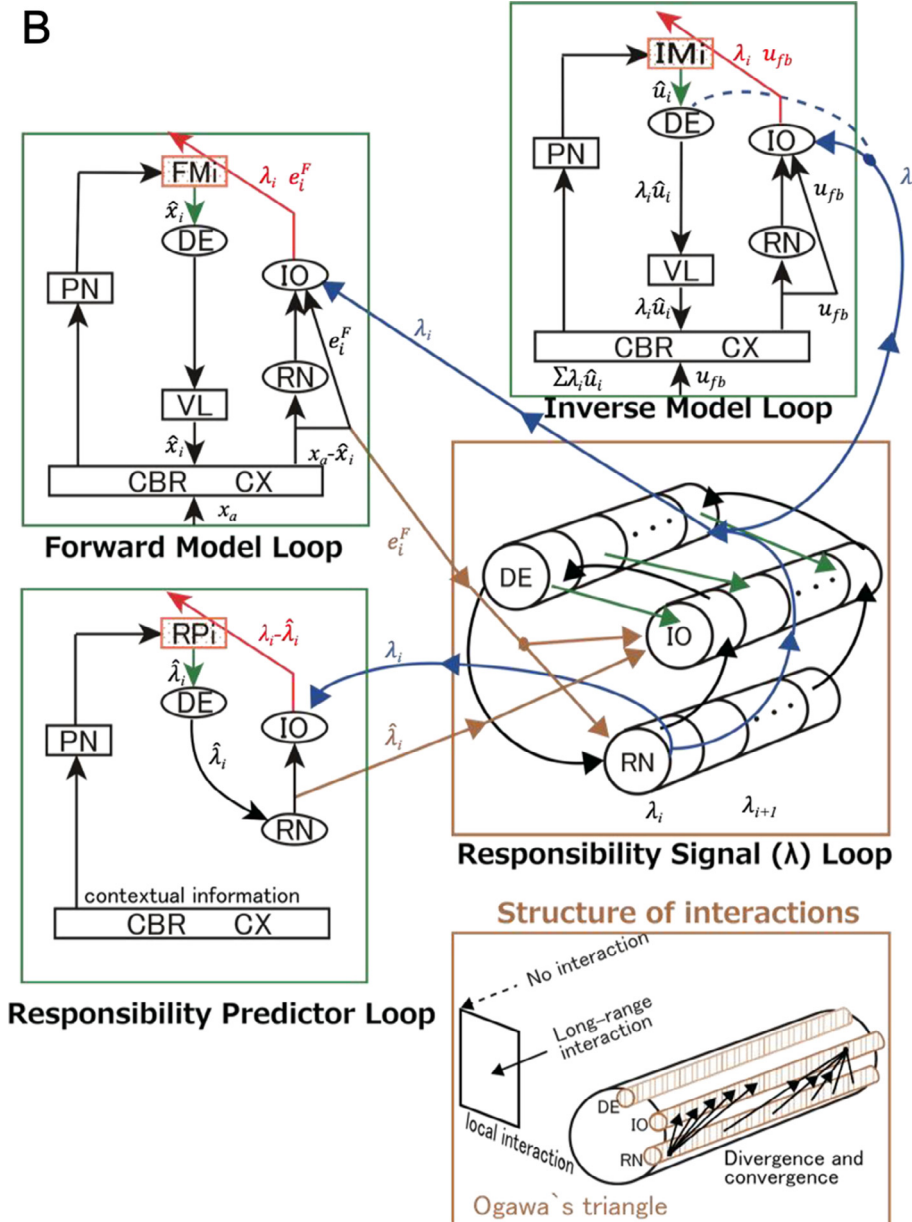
B

FMi
$\lambda_i$ $e_i^F$
$\hat{x}_i$
DE
IO
PN
$e_i^F$
RN
VL
$\hat{x}_i$
$x_a$-$\hat{x}_i$
CBR CX
$x_a$
Forward Model Loop

IMi
$\lambda_i$ $u_{fb}$
$\hat{u}_i$
DE
IO
PN
$\lambda_i\hat{u}_i$
$u_{fb}$
RN
VL
$\lambda_i\hat{u}_i$
$u_{fb}$
CBR CX
$\Sigma\lambda_i\hat{u}_i$
$u_{fb}$
Inverse Model Loop
$\lambda$

$\lambda_i$
$e_i^F$

DE
IO
RN
$\lambda_i$
$\lambda_{i+1}$
Responsibility Signal (λ) Loop

RPi
$\lambda_i$-$\hat{\lambda}_i$
$\hat{\lambda}_i$
DE
IO
PN
$\hat{\lambda}_i$
RN
$\lambda_i$
$\hat{\lambda}_i$
contextual information
CBR CX
Responsibility Predictor Loop

Structure of interactions
No interaction
Long-range interaction
local interaction
DE
IO
RN
Divergence and convergence
Ogawa`s triangle